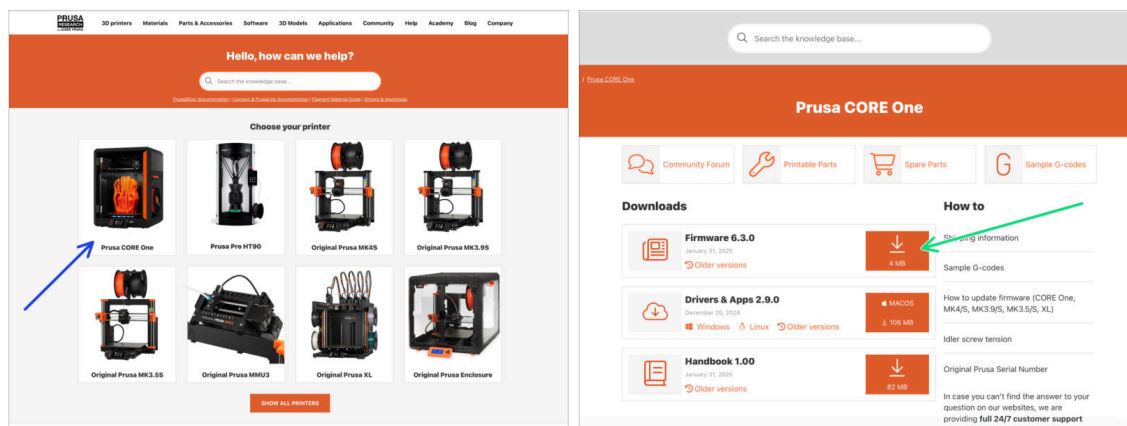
PRUSA RESEARCH by JOSEF PRUSA

3D printers Materials Parts & Accessories Software 3D Models Applications Community Help Academy Blog Company

Hello, how can we help?

Search the knowledge base...

PrusaSlicer documentation | Connect & PrusaLink documentation | Filament Material Guide | Drivers & downloads

Choose your printer

Prusa CORE One

Prusa Pro HT90

Original Prusa MK4S

Original Prusa MK3.9S

Original Prusa MK3.5S

Original Prusa MMU3

Original Prusa XL

Original Prusa Enclosure

SHOW ALL PRINTERS

Search the knowledge base...

/ Prusa CORE One

Prusa CORE One

Community Forum

Printable Parts

Spare Parts

Sample G-codes

Downloads

Firmware 6.3.0

January 31, 2025

Older versions

4 MB

Drivers & Apps 2.9.0

December 20, 2024

Windows Linux Older versions

MACOS

106 MB

Handbook 1.00

January 31, 2025

Older versions

82 MB

How to

Shipping information

Sample G-codes

How to update firmware (CORE One, MK4/S, MK3.9/S, MK3.5/S, XL)

Idler screw tension

Original Prusa Serial Number

In case you can't find the answer to your question on our websites, we are providing full 24/7 customer support